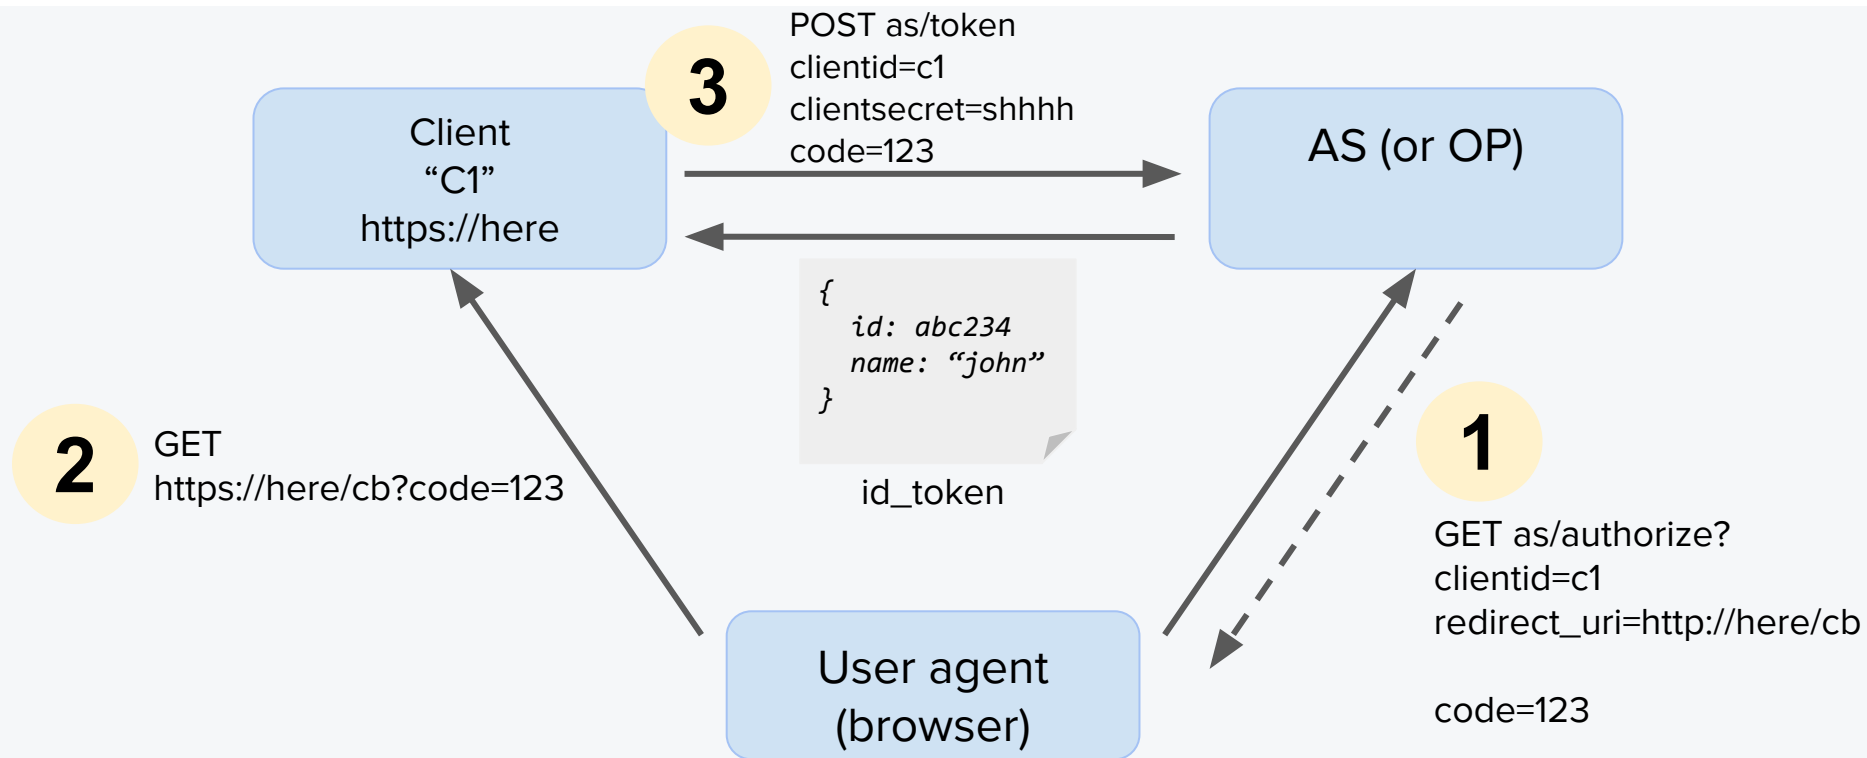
3

POST as/token
clientid=c1
clientsecret=shhhh
code=123

Client
“C1”
https://here

AS (or OP)

{
id: abc234
name: “john”
}

id_token

2

GET
https://here/cb?code=123

1

GET as/authorize?
clientid=c1
redirect_uri=http://here/cb

code=123

User agent
(browser)